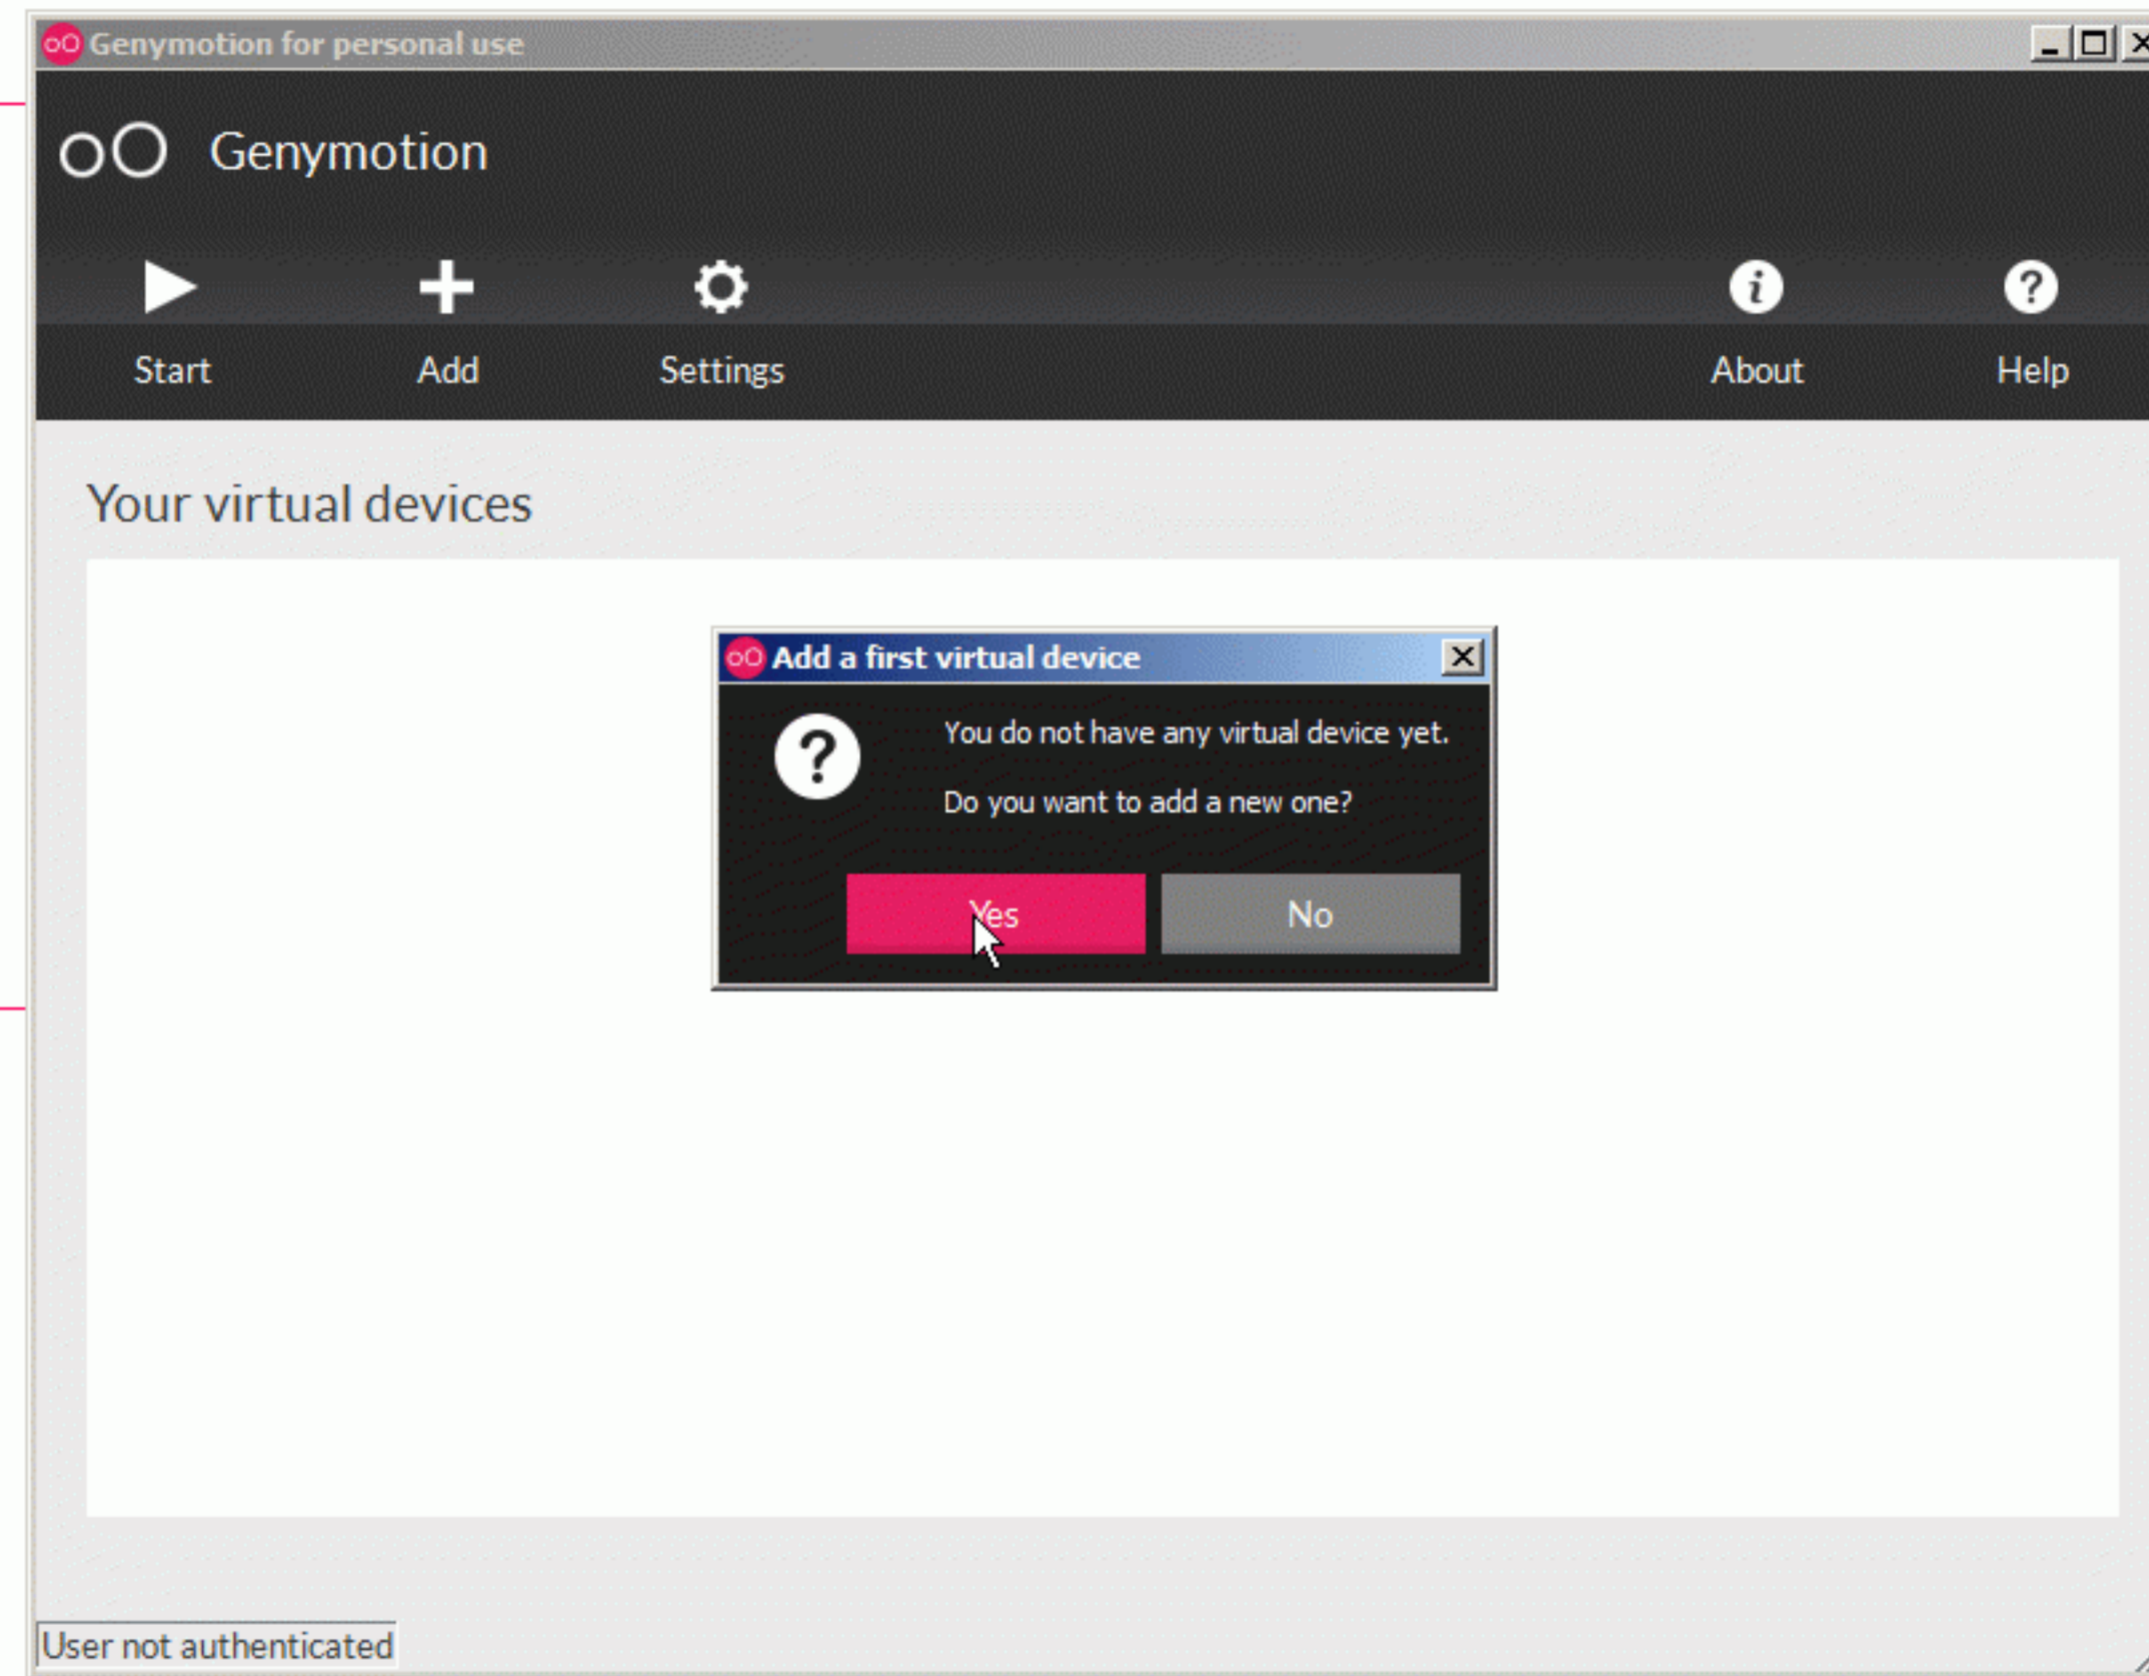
Genymotion for personal use

Genymotion

Start Add Settings About Help

Your virtual devices

Add a first virtual device

You do not have any virtual device yet.

Do you want to add a new one?

Yes No

User not authenticated